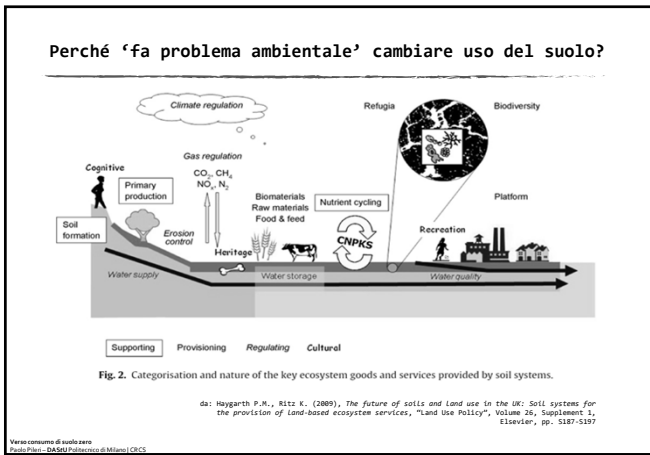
Perché 'fa problema ambientale' cambiare uso del suolo?

Climate regulation

Gas regulation

$CO_2$, $CH_4$
$NO_x$, $N_2$

Refugia

Biodiversity

Cognitive

Primary production

Soil formation

Erosion control

Heritage

Biomaterials
Raw materials
Food & feed

Nutrient cycling

CNPKS

Platform

Recreation

Water supply

Water storage

Water quality

Supporting Provisioning Regulating Cultural

Fig. 2. Categorisation and nature of the key ecosystem goods and services provided by soil systems.

da: Haygarth P.M., Ritz K. (2009), The future of soils and land use in the UK: Soil systems for the provision of land-based ecosystem services, "Land Use Policy", Volume 26, Supplement 1, Elsevier, pp. S187-S197

Verso consumo di suolo zero
Paolo Pileri – DAStU Politecnico di Milano | CRCS